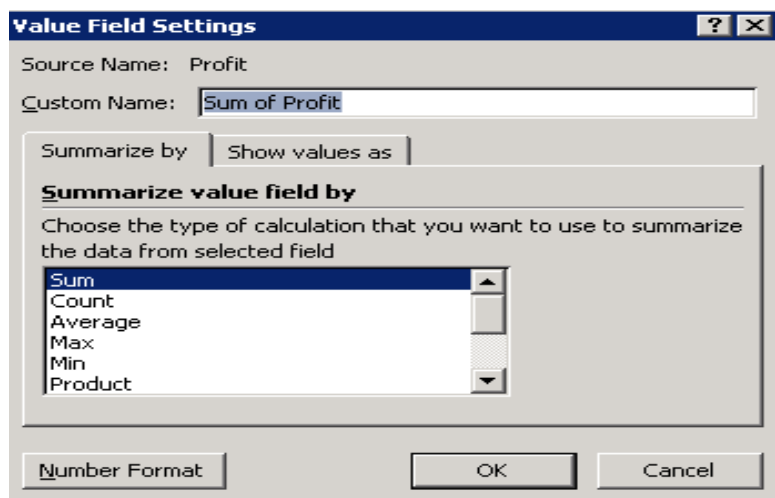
Value Field Settings

? X

Source Name: Profit

Custom Name: Sum of Profit

Summarize by | Show values as

Summarize value field by

Choose the type of calculation that you want to use to summarize the data from selected field

Sum
Count
Average
Max
Min
Product

Number Format | OK | Cancel